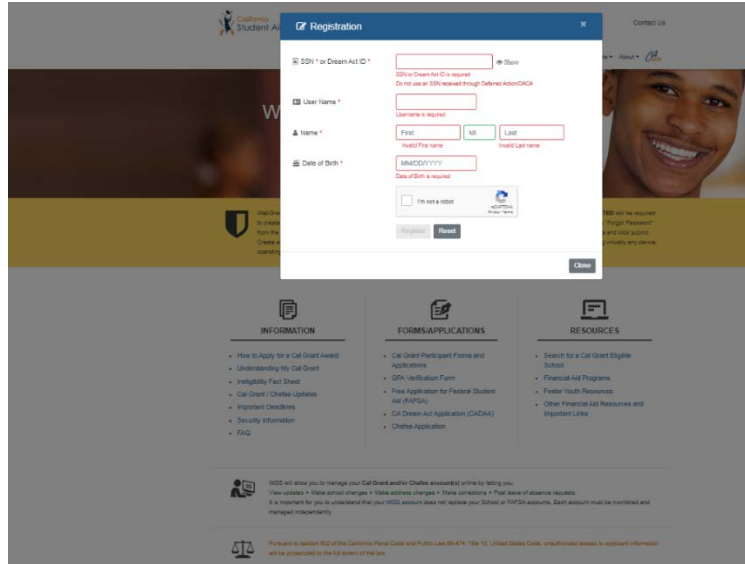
California Student Ai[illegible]

Contact Us

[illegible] About

Registration

×

SSN * or Dream Act ID *

Show

SSN or Dream Act ID is required

Do not use an SSN received through Deferred Action/DACA

User Name *

Username is required

Name *

First

MI

Last

Invalid First name

Invalid Last name

Date of Birth *

MM/DD/YYYY

Date of Birth is required

I'm not a robot

reCAPTCHA
Privacy - Terms

Register

Reset

Close

W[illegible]

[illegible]

INFORMATION

- How to Apply for a Cal Grant Award
- Understanding My Cal Grant
- Ineligibility Fact Sheet
- Cal Grant / Chafee Updates
- Important Deadlines
- Security Information
- FAQ

FORMS/APPLICATIONS

- Cal Grant Participant Forms and Applications
- GPA Verification Form
- Free Application for Federal Student Aid (FAFSA)
- CA Dream Act Application (CADAA)
- Chafee Application

RESOURCES

- Search for a Cal Grant Eligible School
- Financial Aid Programs
- Foster Youth Resources
- Other Financial Aid Resources and Important Links

WGS will allow you to manage your Cal Grant and/or Chafee account(s) online by letting you:
View updates • Make school changes • Make address changes • Make corrections • Post leave of absence requests.
It is important for you to understand that your WGS account does not replace your School or FAFSA accounts. Each account must be monitored and managed independently.

Pursuant to section 502 of the California Penal Code and Public Law 99-474, Title 18, United States Code, unauthorized access to applicant information will be prosecuted to the full extent of the law.